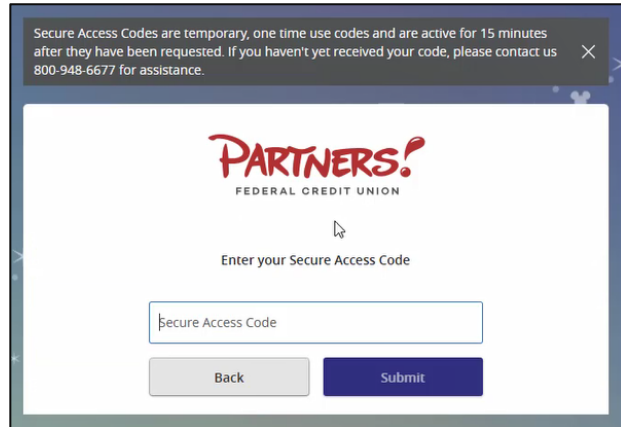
Secure Access Codes are temporary, one time use codes and are active for 15 minutes after they have been requested. If you haven't yet received your code, please contact us 800-948-6677 for assistance.

×

PARTNERS!
FEDERAL CREDIT UNION

Enter your Secure Access Code

Secure Access Code

Back

Submit